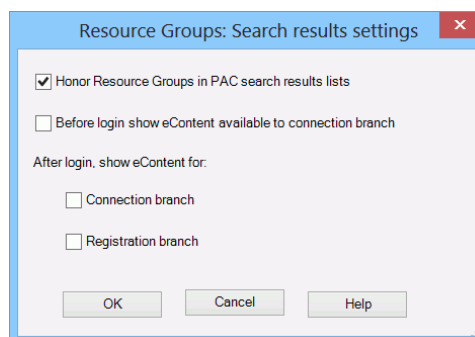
Resource Groups: Search results settings

Honor Resource Groups in PAC search results lists

Before login show eContent available to connection branch

After login, show eContent for:

Connection branch

Registration branch

OK

Cancel

Help